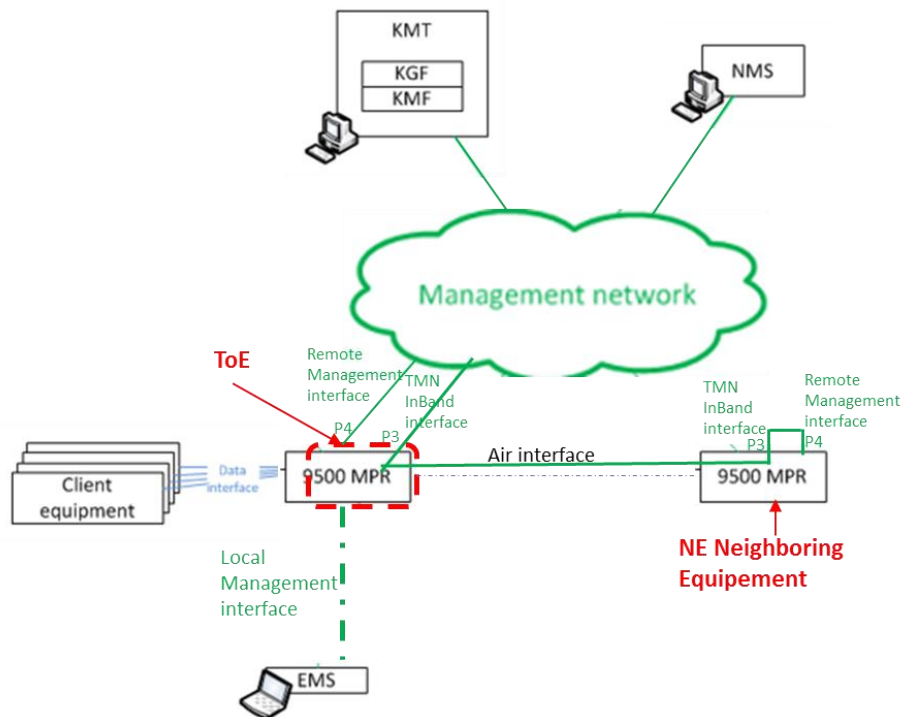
KMT

KGF

KMF

NMS

Management network

ToE

Remote Management interface

TMN InBand interface

P4

P3

Client equipment

Data interface

9500 MPR

Air interface

TMN InBand interface

Remote Management interface

P3

P4

9500 MPR

NE Neighboring Equipement

Local Management interface

EMS